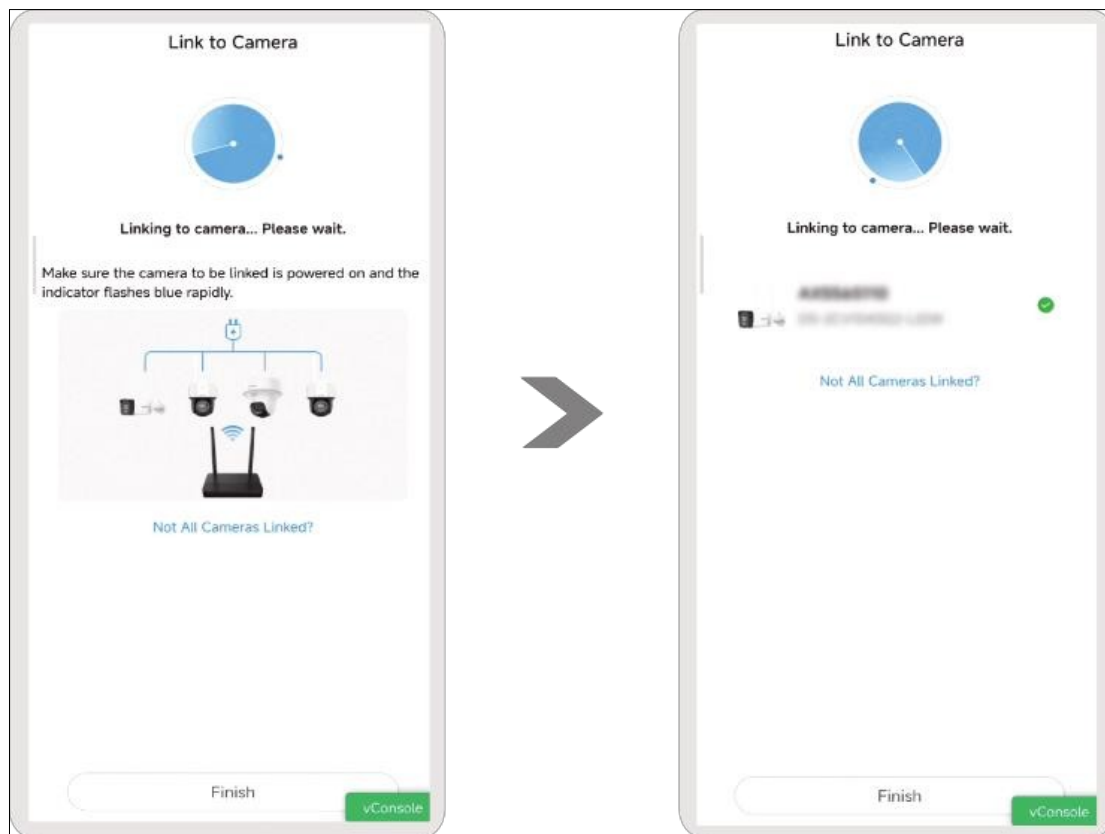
Link to Camera

Linking to camera... Please wait.

Make sure the camera to be linked is powered on and the indicator flashes blue rapidly.

Not All Cameras Linked?

Finish

vConsole

Link to Camera

Linking to camera... Please wait.

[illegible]
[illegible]

Not All Cameras Linked?

Finish

vConsole